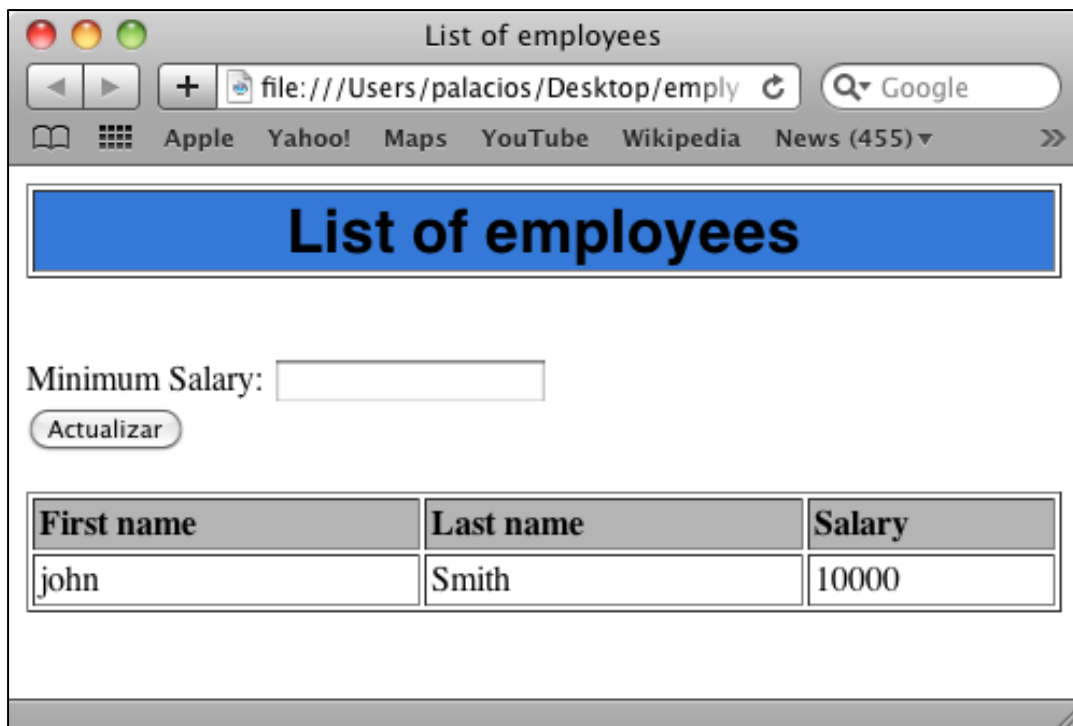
List of employees

file:///Users/palacios/Desktop/emply

Google

Apple Yahoo! Maps YouTube Wikipedia News (455)

List of employees

Minimum Salary:

Actualizar

| First name | Last name | Salary |
|---|---|---|
| john | Smith | 10000 |